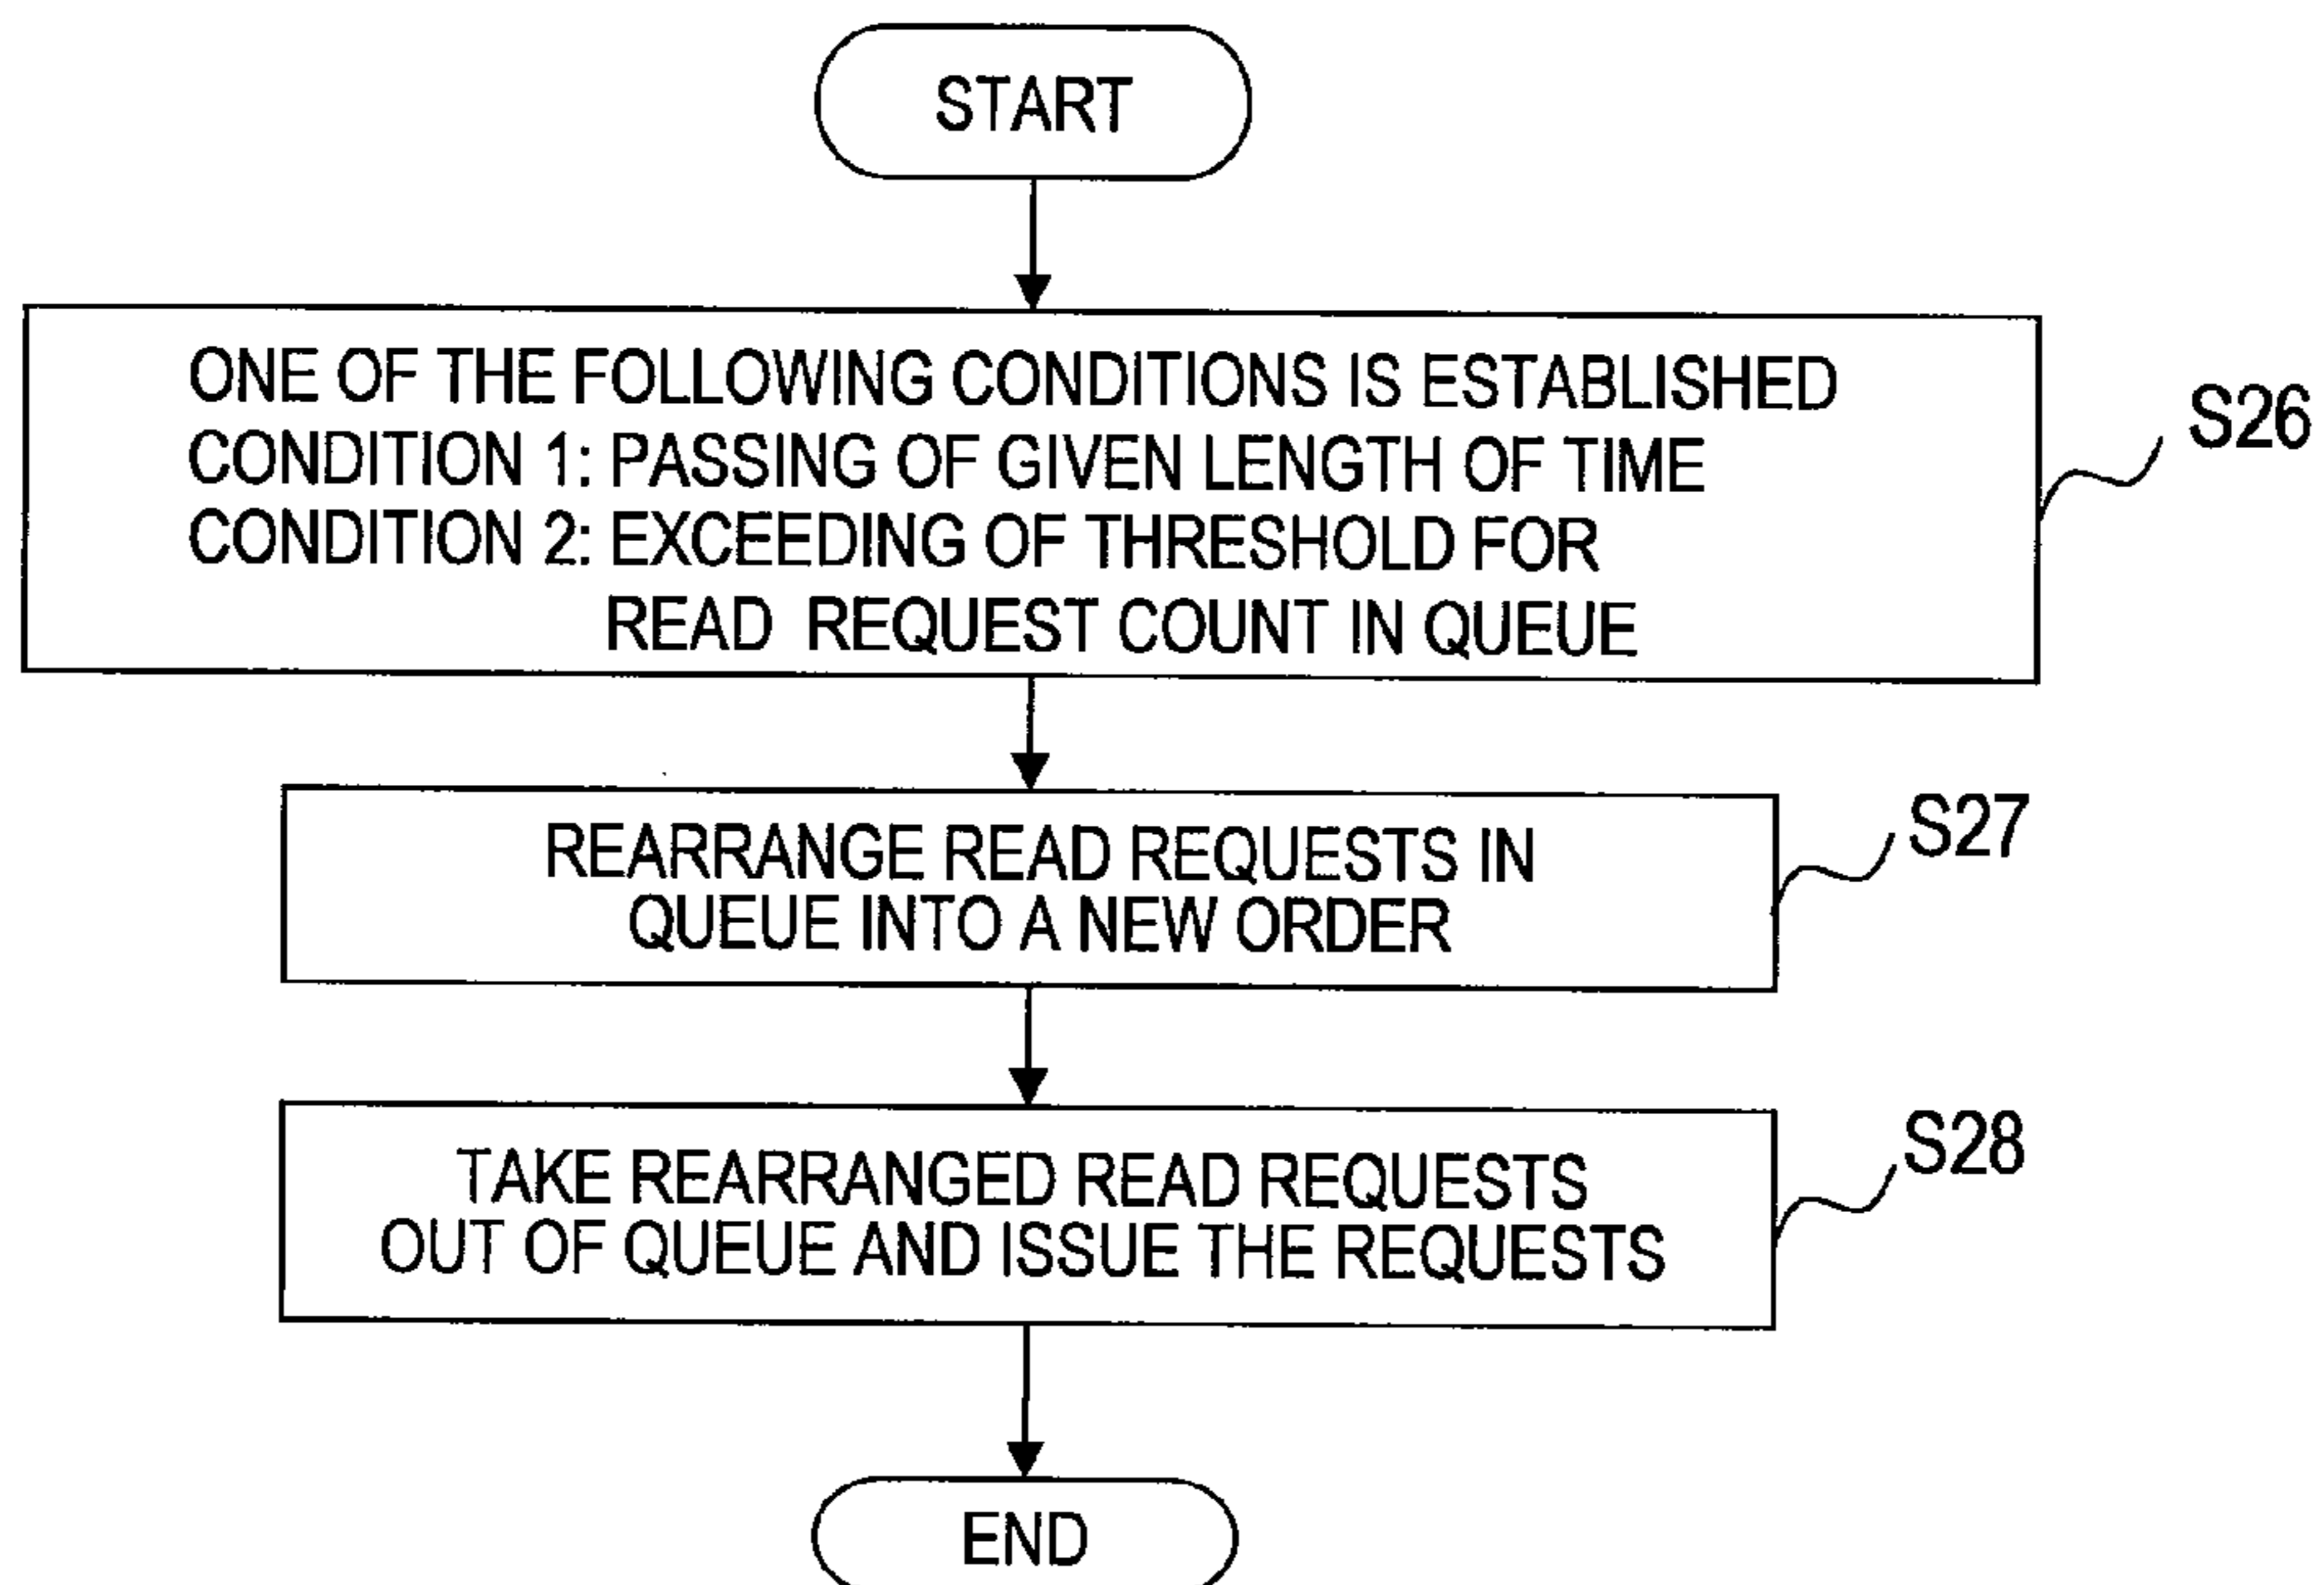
START

ONE OF THE FOLLOWING CONDITIONS IS ESTABLISHED
CONDITION 1: PASSING OF GIVEN LENGTH OF TIME
CONDITION 2: EXCEEDING OF THRESHOLD FOR READ REQUEST COUNT IN QUEUE

S26

REARRANGE READ REQUESTS IN QUEUE INTO A NEW ORDER

S27

TAKE REARRANGED READ REQUESTS OUT OF QUEUE AND ISSUE THE REQUESTS

S28

END